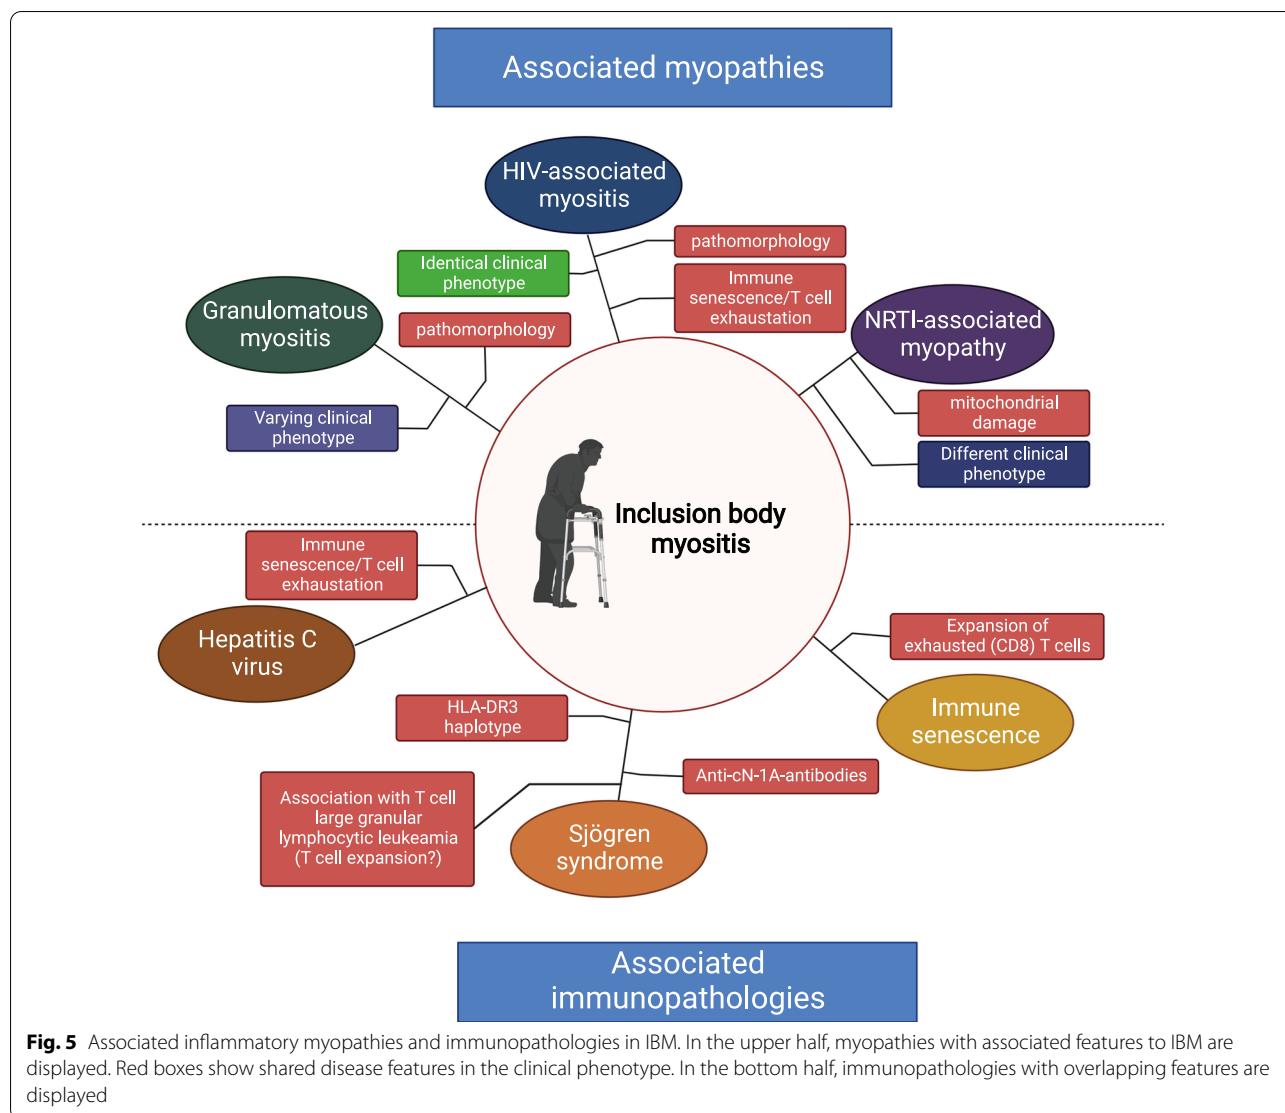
Associated myopathies

HIV-associated myositis

pathomorphology

Identical clinical phenotype

Immune senescence/T cell exhaustation

Granulomatous myositis

pathomorphology

NRTI-associated myopathy

Varying clinical phenotype

mitochondrial damage

Different clinical phenotype

Inclusion body myositis

Immune senescence/T cell exhaustation

Hepatitis C virus

Expansion of exhausted (CD8) T cells

Immune senescence

HLA-DR3 haplotype

Anti-cN-1A-antibodies

Association with T cell large granular lymphocytic leukeamia (T cell expansion?)

Sjögren syndrome

Associated immunopathologies

**Fig. 5** Associated inflammatory myopathies and immunopathologies in IBM. In the upper half, myopathies with associated features to IBM are displayed. Red boxes show shared disease features in the clinical phenotype. In the bottom half, immunopathologies with overlapping features are displayed